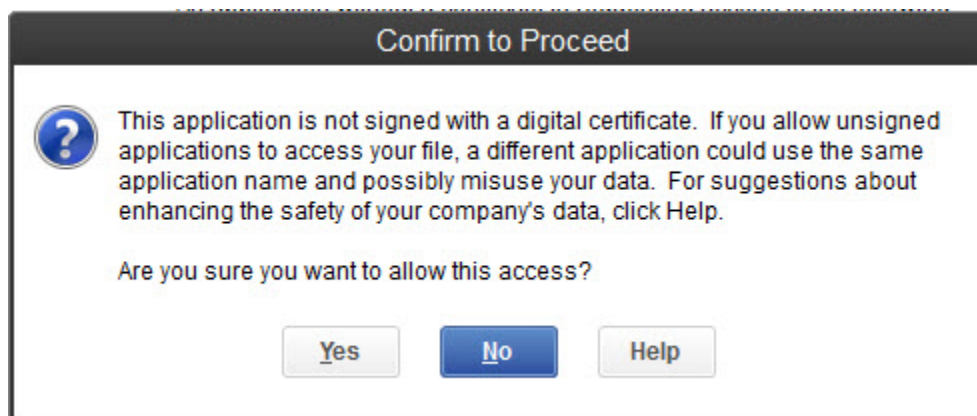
Confirm to Proceed

This application is not signed with a digital certificate. If you allow unsigned applications to access your file, a different application could use the same application name and possibly misuse your data. For suggestions about enhancing the safety of your company's data, click Help.

Are you sure you want to allow this access?

Yes
No
Help